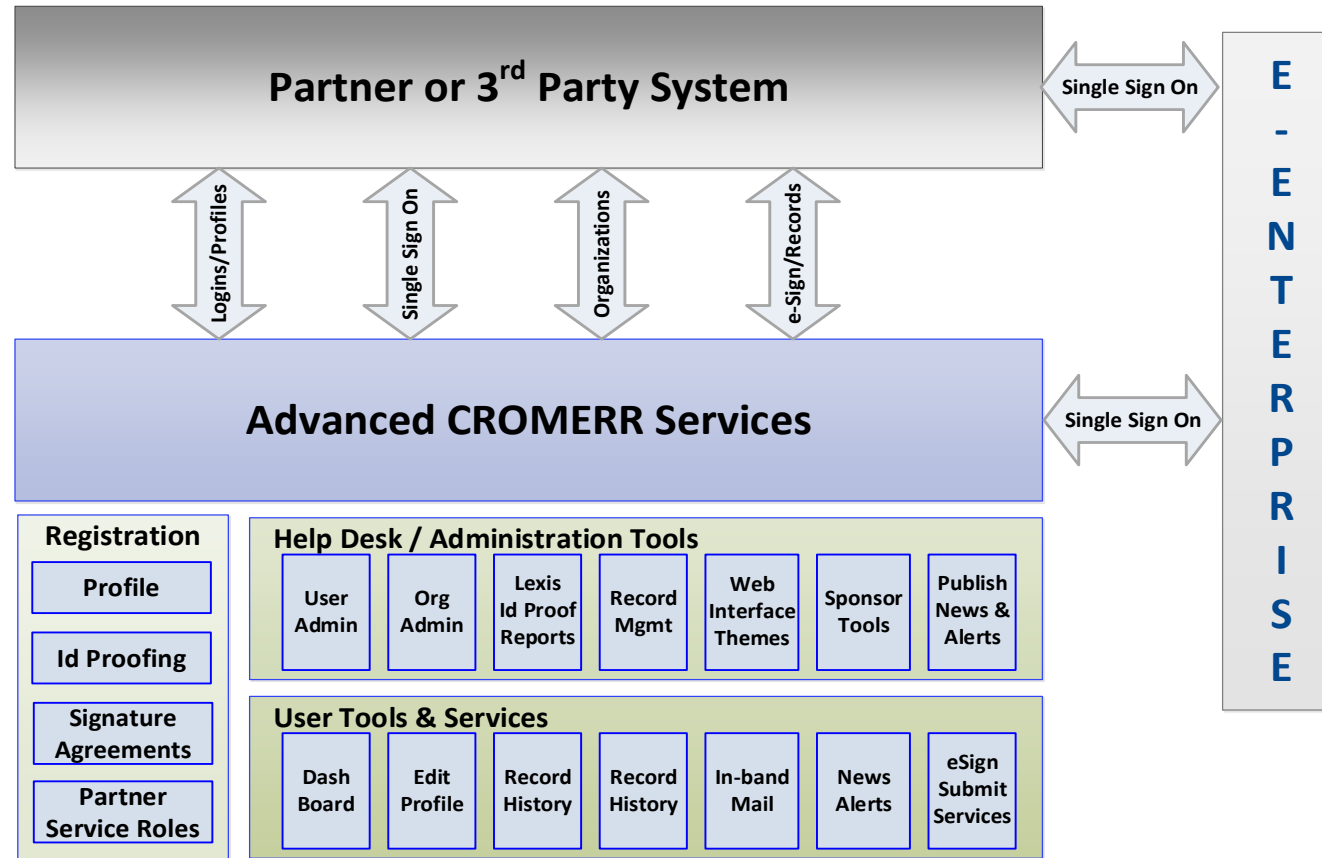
Partner or 3$^{rd}$ Party System

Single Sign On

E - E N T E R P R I S E

Logins/Profiles

Single Sign On

Organizations

e-Sign/Records

Advanced CROMERR Services

Single Sign On

Registration

Profile

Id Proofing

Signature Agreements

Partner Service Roles

Help Desk / Administration Tools

User Admin

Org Admin

Lexis Id Proof Reports

Record Mgmt

Web Interface Themes

Sponsor Tools

Publish News & Alerts

User Tools & Services

Dash Board

Edit Profile

Record History

Record History

In-band Mail

News Alerts

eSign Submit Services